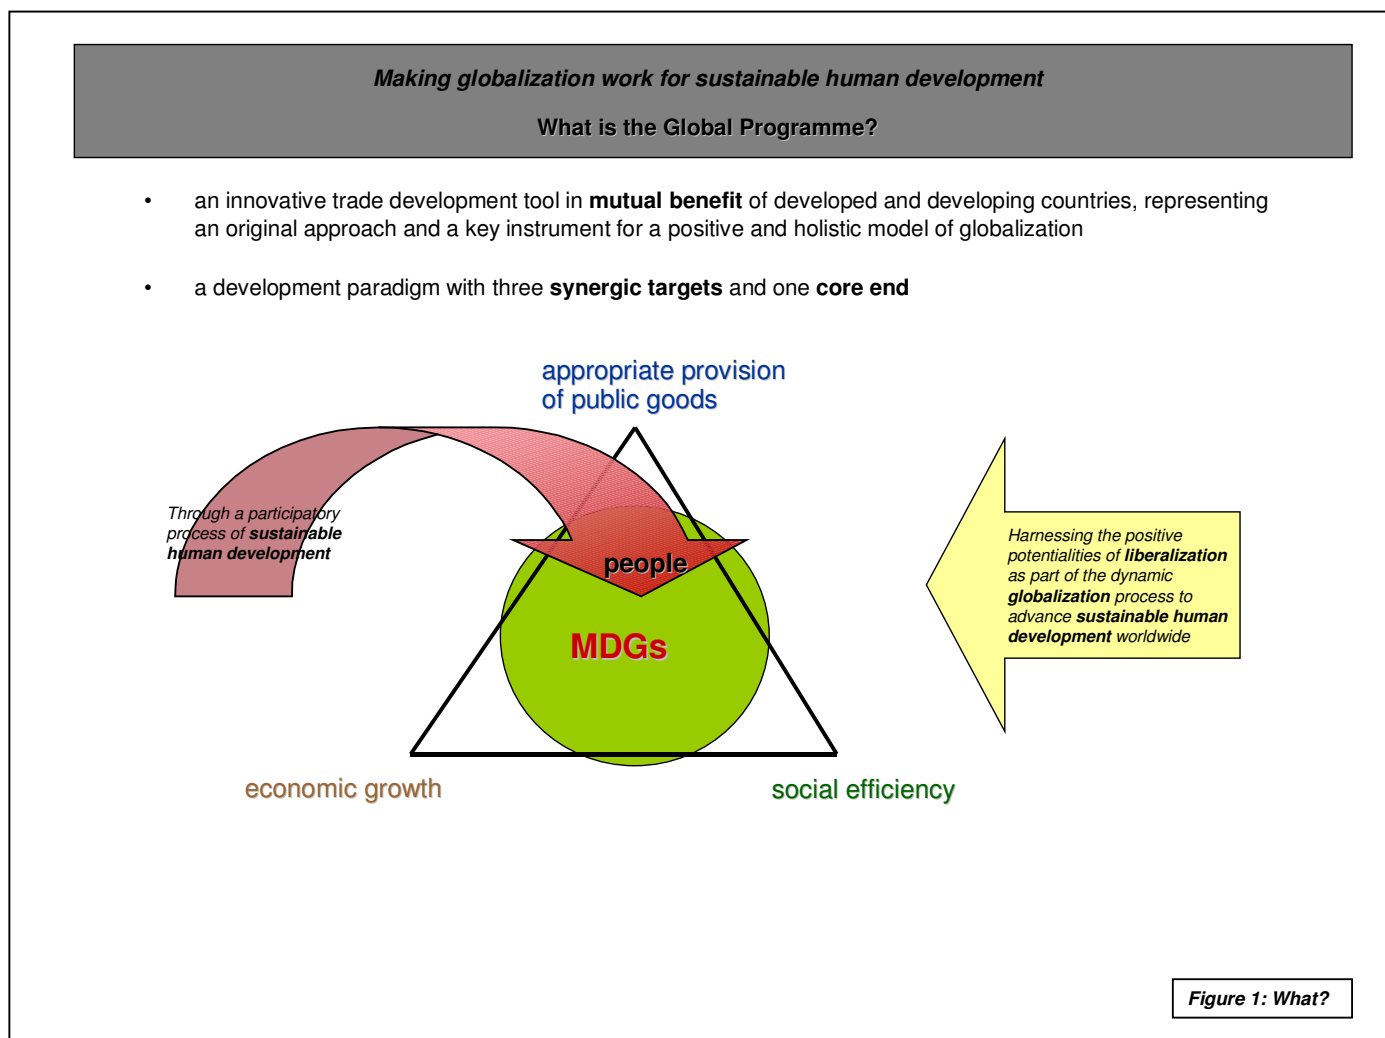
Making globalization work for sustainable human development

What is the Global Programme?

• an innovative trade development tool in **mutual benefit** of developed and developing countries, representing an original approach and a key instrument for a positive and holistic model of globalization

• a development paradigm with three **synergic targets** and one **core end**

appropriate provision of public goods

Through a participatory process of sustainable human development

people

MDGs

Harnessing the positive potentialities of liberalization as part of the dynamic globalization process to advance sustainable human development worldwide

economic growth

social efficiency

Figure 1: What?